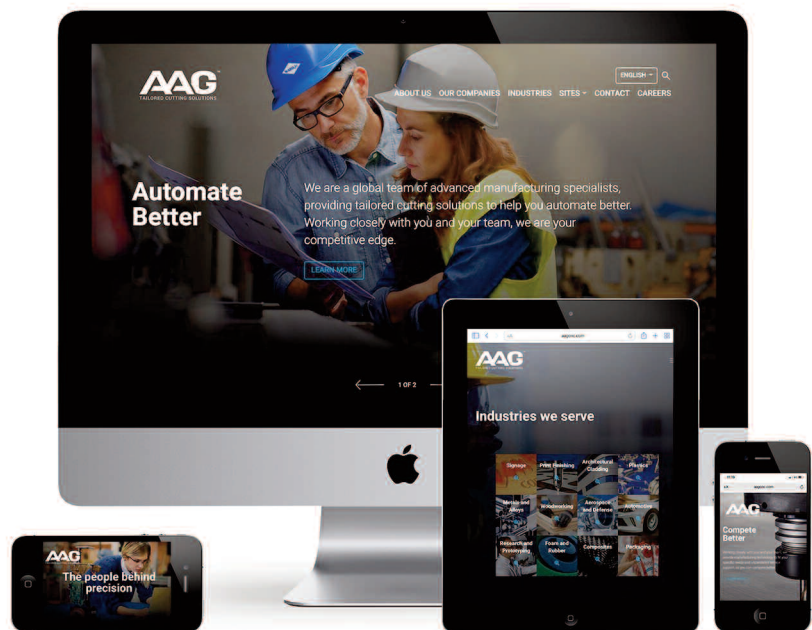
AAG
TAILORED CUTTING SOLUTIONS

ENGLISH

ABOUT US OUR COMPANIES INDUSTRIES SITES CONTACT CAREERS

Automate Better

We are a global team of advanced manufacturing specialists, providing tailored cutting solutions to help you automate better. Working closely with you and your team, we are your competitive edge.

LEARN MORE

1 OF 2

aagcnc.com

AAG

Industries we serve

| Signage | Print Finishing | Architectural Cladding | Plastics |
|---|---|---|---|
| Metals and Alloys | Woodworking | Aerospace and Defense | Automotive |
| Research and Prototyping | Foam and Rubber | Composites | Packaging |

AAG

The people behind precision

aagcnc.com

AAG

Compete Better